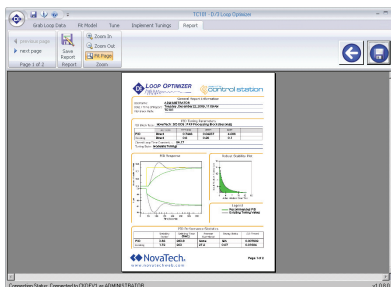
TCI01 - D/3 Loop Optimizer

Grab Loop Data | Fit Model | Tune | Implement Tunings | Report

previous page
next page
Page 1 of 2
Save Report
Report
Zoom In
Zoom Out
Fit Page
Zoom

LOOP OPTIMIZER
control station

General Report Information

PID Tuning Parameters

PID Response

Robust Stability Plot

PID Performance Statistics

NovaTech.
www.novatechweb.com

Page 1 of 2

Connection Status: Connected to DEDEV1 as ADMIN/LTBA07AB

v1.0.8.0